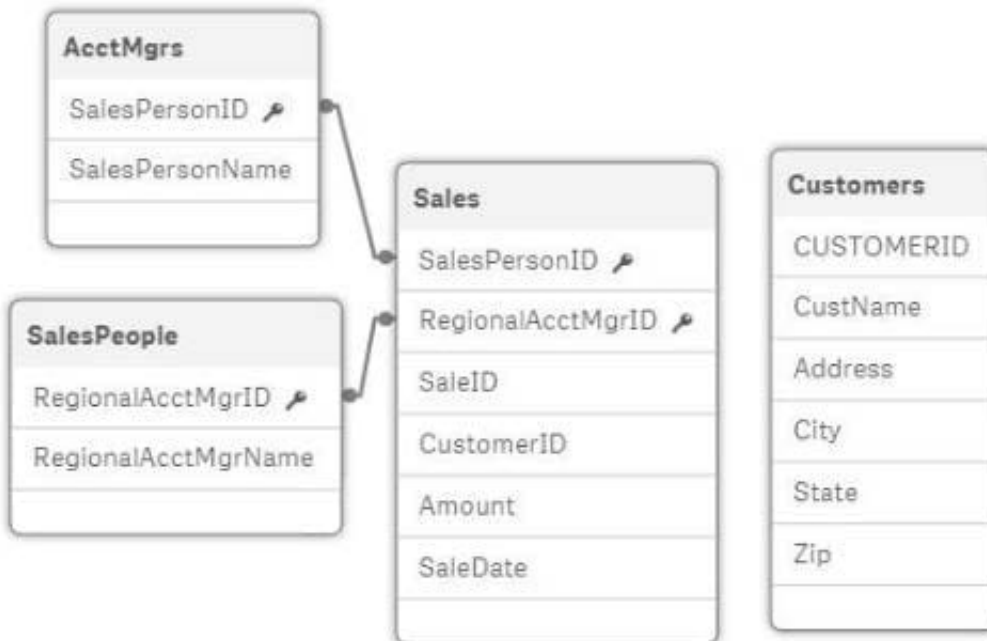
AcctMgrs
SalesPersonID
SalesPersonName

SalesPeople
RegionalAcctMgrID
RegionalAcctMgrName

Sales
SalesPersonID
RegionalAcctMgrID
SaleID
CustomerID
Amount
SaleDate

Customers
CUSTOMERID
CustName
Address
City
State
Zip